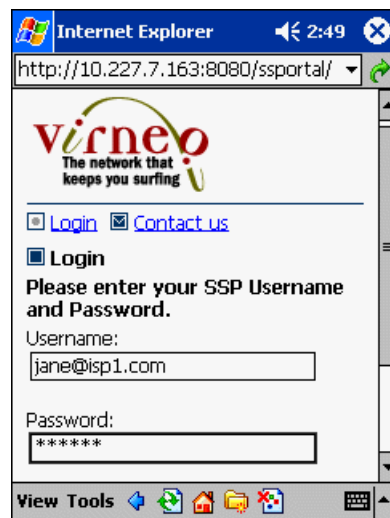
Internet Explorer 2:49

http://10.227.7.163:8080/ssportal/

virneo
The network that keeps you surfing

Login Contact us

Login

Please enter your SSP Username and Password.

Username:

jane@isp1.com

Password:

******

View Tools